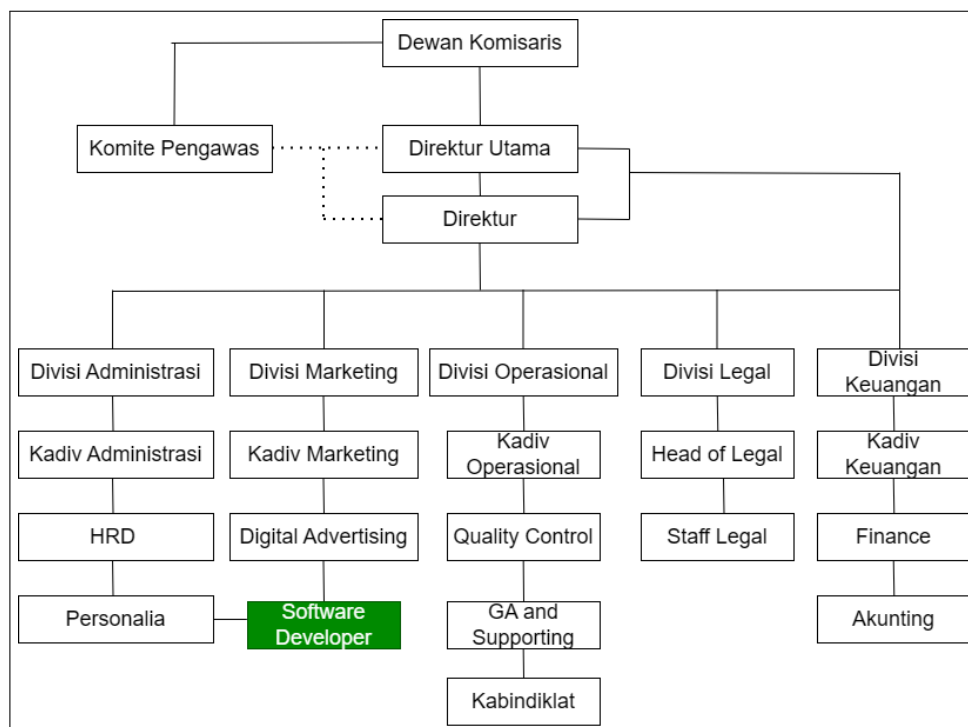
Dewan Komisaris

Komite Pengawas

Direktur Utama

Direktur

Divisi Administrasi

Kadiv Administrasi

HRD

Personalia

Divisi Marketing

Kadiv Marketing

Digital Advertising

Software Developer

Divisi Operasional

Kadiv Operasional

Quality Control

GA and Supporting

Kabindiklat

Divisi Legal

Head of Legal

Staff Legal

Divisi Keuangan

Kadiv Keuangan

Finance

Akunting